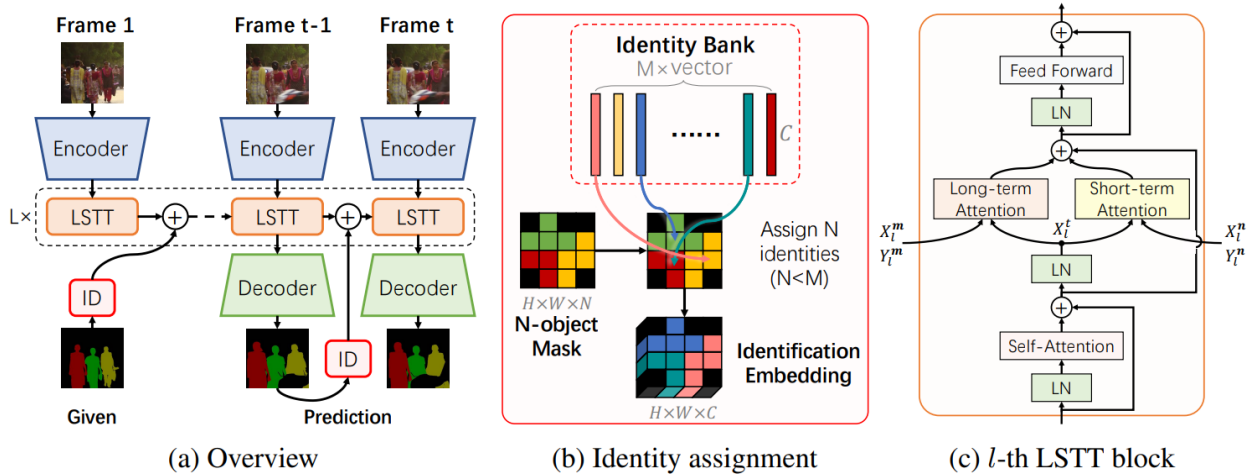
Frame 1
Frame t-1
Frame t
Encoder
Encoder
Encoder
L×
LSTT
$+$
LSTT
$+$
LSTT
ID
Decoder
Decoder
ID
Given
Prediction
(a) Overview

Identity Bank
M × vector
......
$C$
Assign N identities (N<M)
$H \times W \times N$
N-object Mask
Identification Embedding
$H \times W \times C$
(b) Identity assignment

$+$
Feed Forward
LN
$+$
Long-term Attention
Short-term Attention
$X_l^m$
$Y_l^m$
$X_l^t$
$X_l^n$
$Y_l^n$
LN
$+$
Self-Attention
LN
(c) $l$-th LSTT block